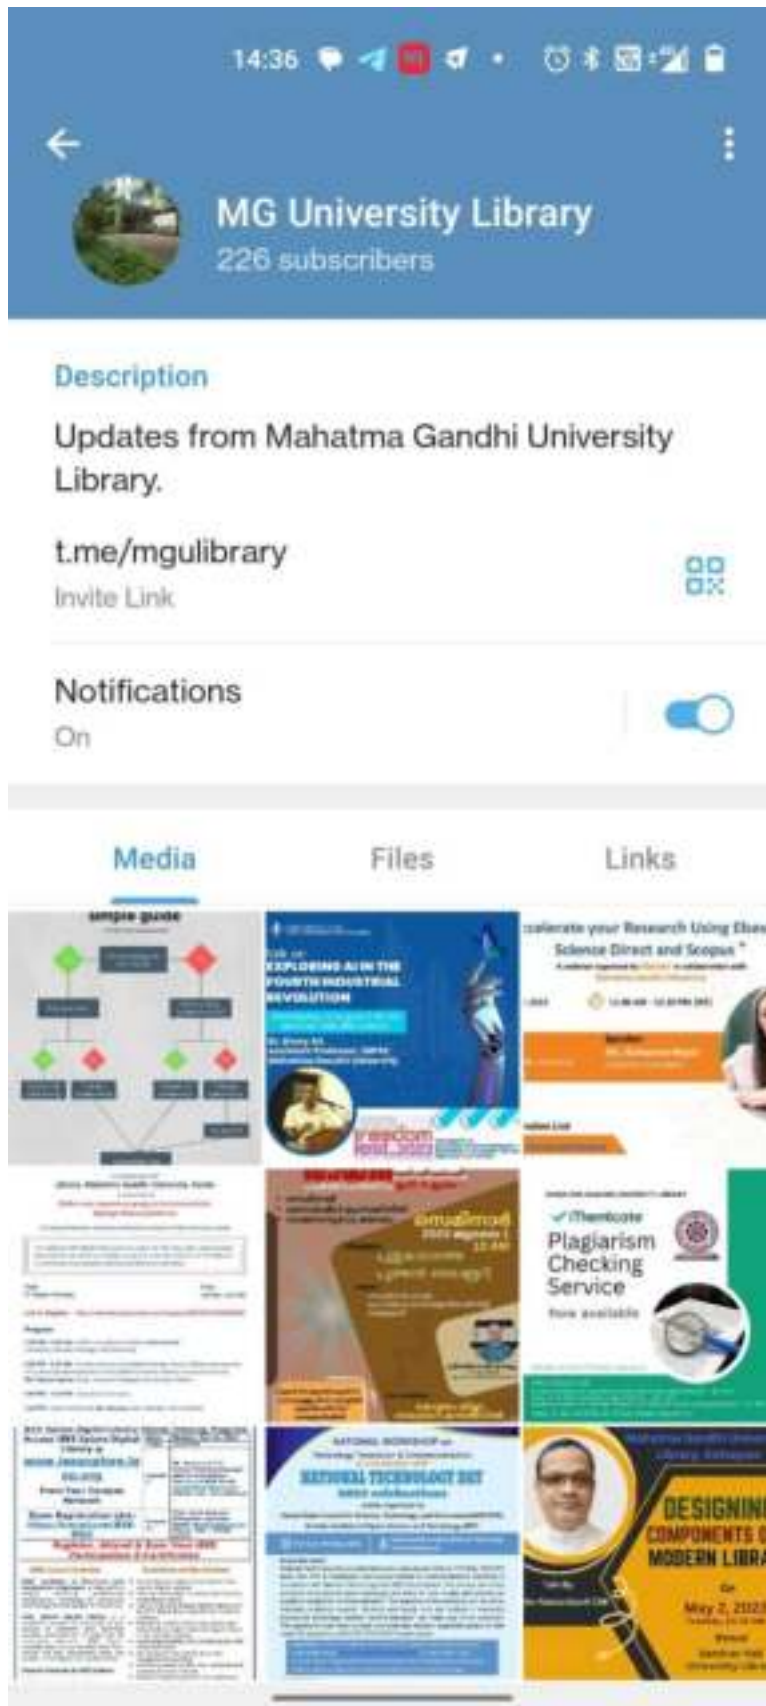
14:36

MG University Library
226 subscribers

Description
Updates from Mahatma Gandhi University Library.

t.me/mgulibrary
Invite Link

Notifications
On

Media Files Links

simple guide

EXPLORING AI IN THE FOURTH INDUSTRIAL REVOLUTION

celerate your Research Using Else Science Direct and Scopus

iThenticate
Plagiarism Checking Service
Now available

NATIONAL TECHNOLOGY DAY

DESIGNIN COMPONENTS MODERN LIBRA
May 2, 202